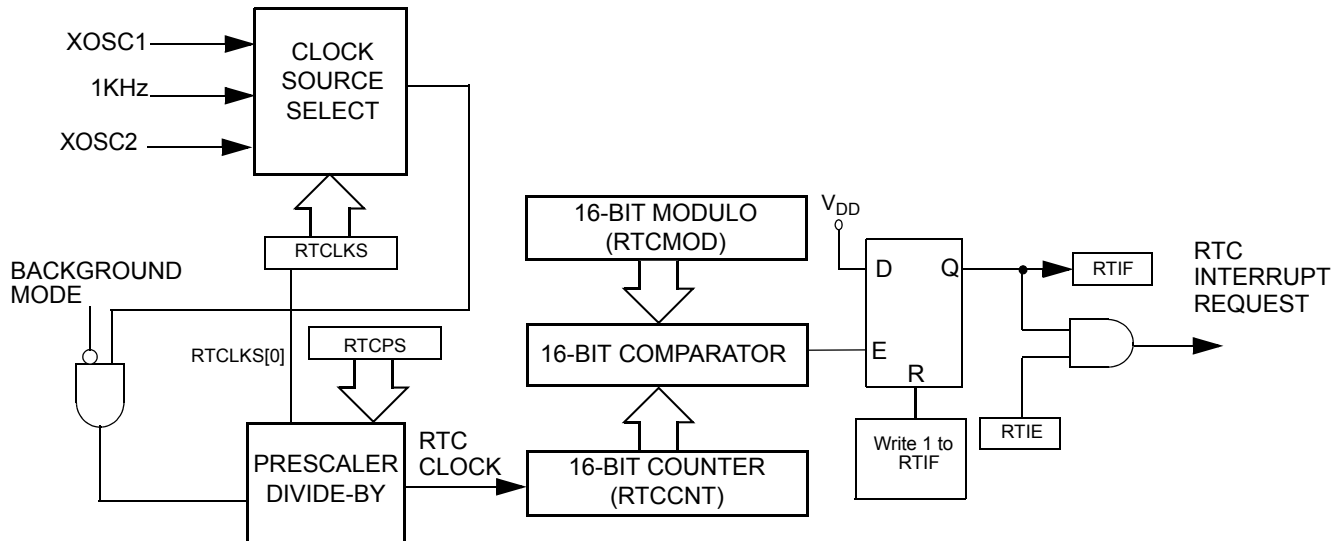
XOSC1

1KHz

XOSC2

CLOCK SOURCE SELECT

RTCLKS

BACKGROUND MODE

RTCLKS[0]

RTCPS

PRESCALER DIVIDE-BY

RTC CLOCK

16-BIT MODULO (RTCMOD)

16-BIT COMPARATOR

16-BIT COUNTER (RTCCNT)

$V_{DD}$

D

Q

E

R

Write 1 to RTIF

RTIF

RTIE

RTC INTERRUPT REQUEST